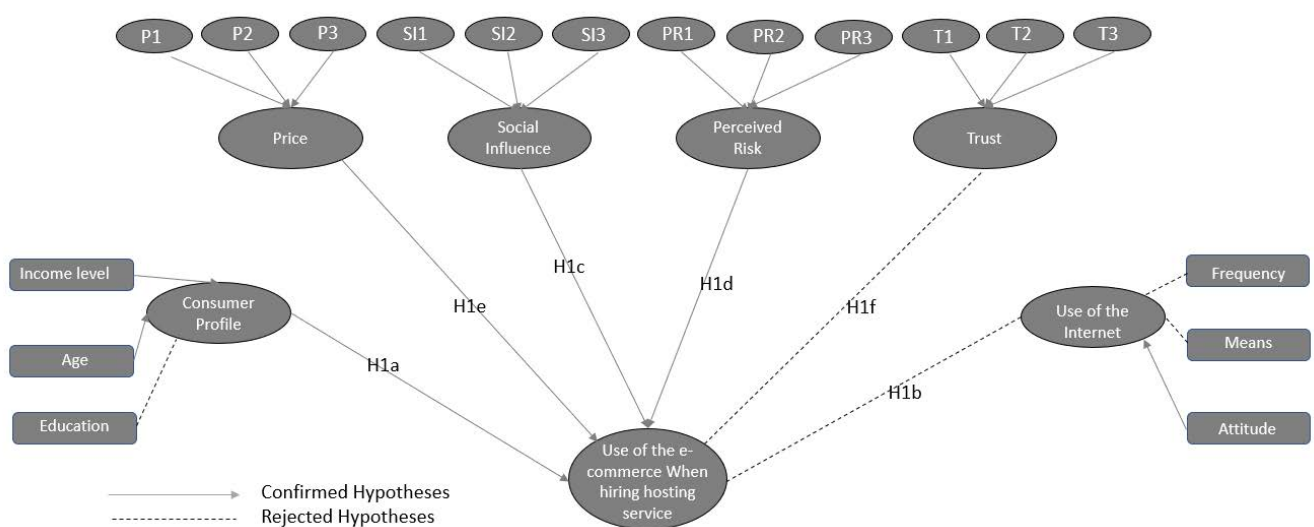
P1
P2
P3
SI1
SI2
SI3
PR1
PR2
PR3
T1
T2
T3

Price
Social Influence
Perceived Risk
Trust

Income level
Consumer Profile
Age
Education

H1e
H1c
H1d
H1f
H1a
H1b

Frequency
Use of the Internet
Means
Attitude

Use of the e-commerce When hiring hosting service

Confirmed Hypotheses
Rejected Hypotheses